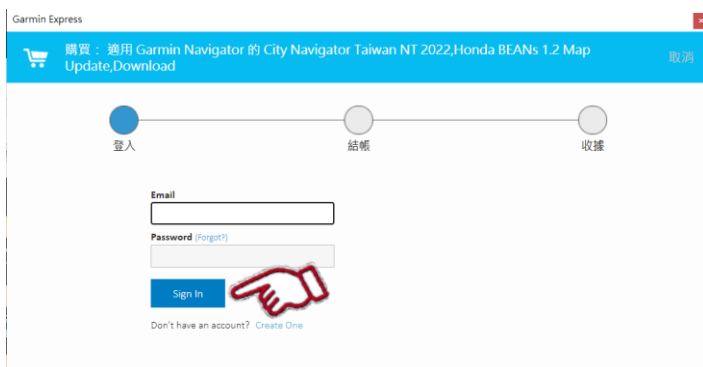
Garmin Express

購買： 適用 Garmin Navigator 的 City Navigator Taiwan NT 2022,Honda BEANs 1.2 Map Update,Download

取消

登入

結帳

收據

Email

Password (Forgot?)

Sign In

Don't have an account? Create One